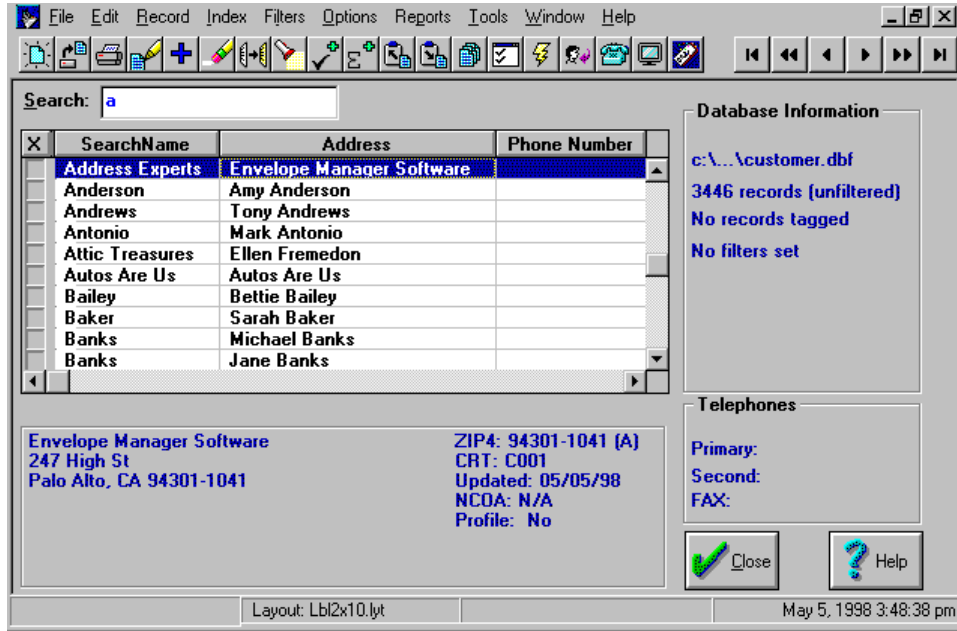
File Edit Record Index Filters Options Reports Tools Window Help

Search: a

| X | SearchName | Address | Phone Number |
|---|---|---|---|
| | Address Experts | Envelope Manager Software | |
| | Anderson | Amy Anderson | |
| | Andrews | Tony Andrews | |
| | Antonio | Mark Antonio | |
| | Attic Treasures | Ellen Fremedon | |
| | Autos Are Us | Autos Are Us | |
| | Bailey | Bettie Bailey | |
| | Baker | Sarah Baker | |
| | Banks | Michael Banks | |
| | Banks | Jane Banks | |

Database Information

c:\...\customer.dbf

3446 records (unfiltered)

No records tagged

No filters set

Envelope Manager Software
247 High St
Palo Alto, CA 94301-1041

ZIP4: 94301-1041 (A)
CRT: C001
Updated: 05/05/98
NCOA: N/A
Profile: No

Telephones

Primary:
Second:
FAX:

Close

Help

Layout: Lbl2x10.lyt

May 5, 1998 3:48:38 pm